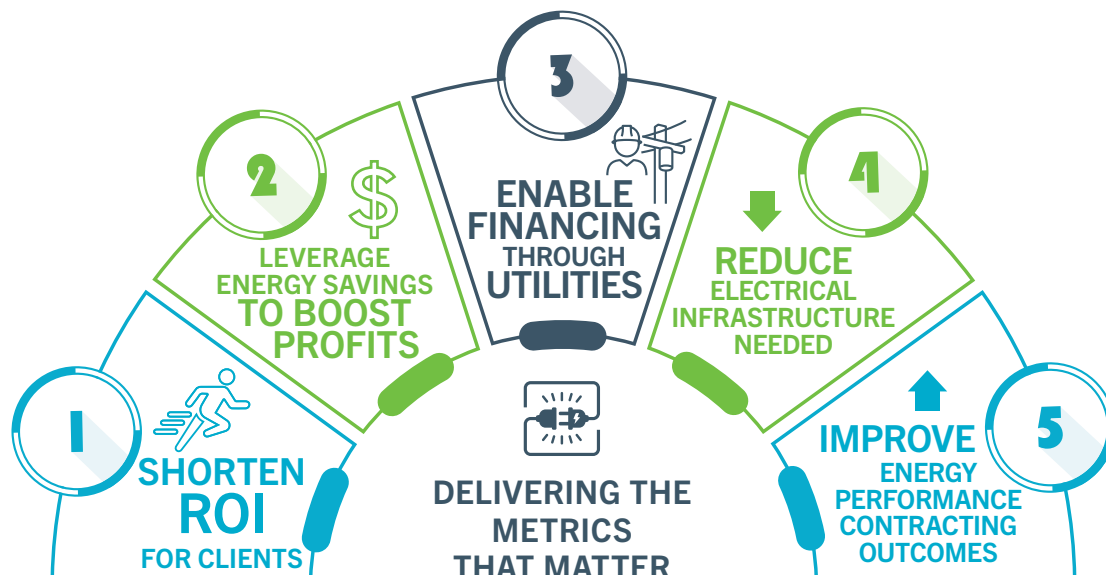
3

ENABLE FINANCING THROUGH UTILITIES

2

LEVERAGE ENERGY SAVINGS TO BOOST PROFITS

4

REDUCE ELECTRICAL INFRASTRUCTURE NEEDED

1

SHORTEN ROI FOR CLIENTS

DELIVERING THE METRICS THAT MATTER

5

IMPROVE ENERGY PERFORMANCE CONTRACTING OUTCOMES